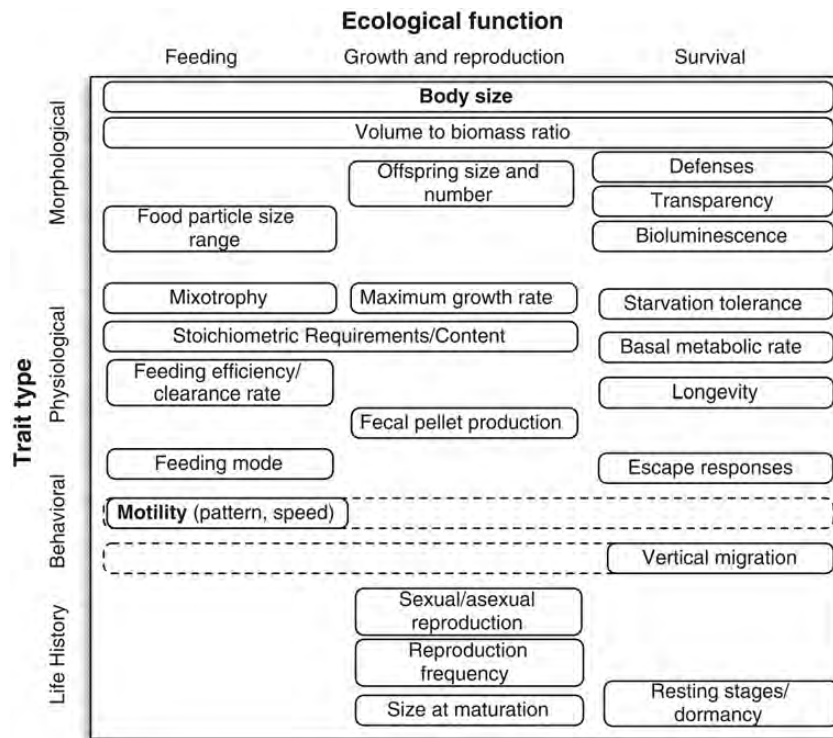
Ecological function

Feeding

Growth and reproduction

Survival

Trait type

Morphological

Body size

Volume to biomass ratio

Offspring size and number

Defenses

Transparency

Food particle size range

Bioluminescence

Physiological

Mixotrophy

Maximum growth rate

Starvation tolerance

Stoichiometric Requirements/Content

Basal metabolic rate

Feeding efficiency/ clearance rate

Longevity

Fecal pellet production

Behavioral

Feeding mode

Escape responses

**Motility** (pattern, speed)

Vertical migration

Life History

Sexual/asexual reproduction

Reproduction frequency

Size at maturation

Resting stages/ dormancy